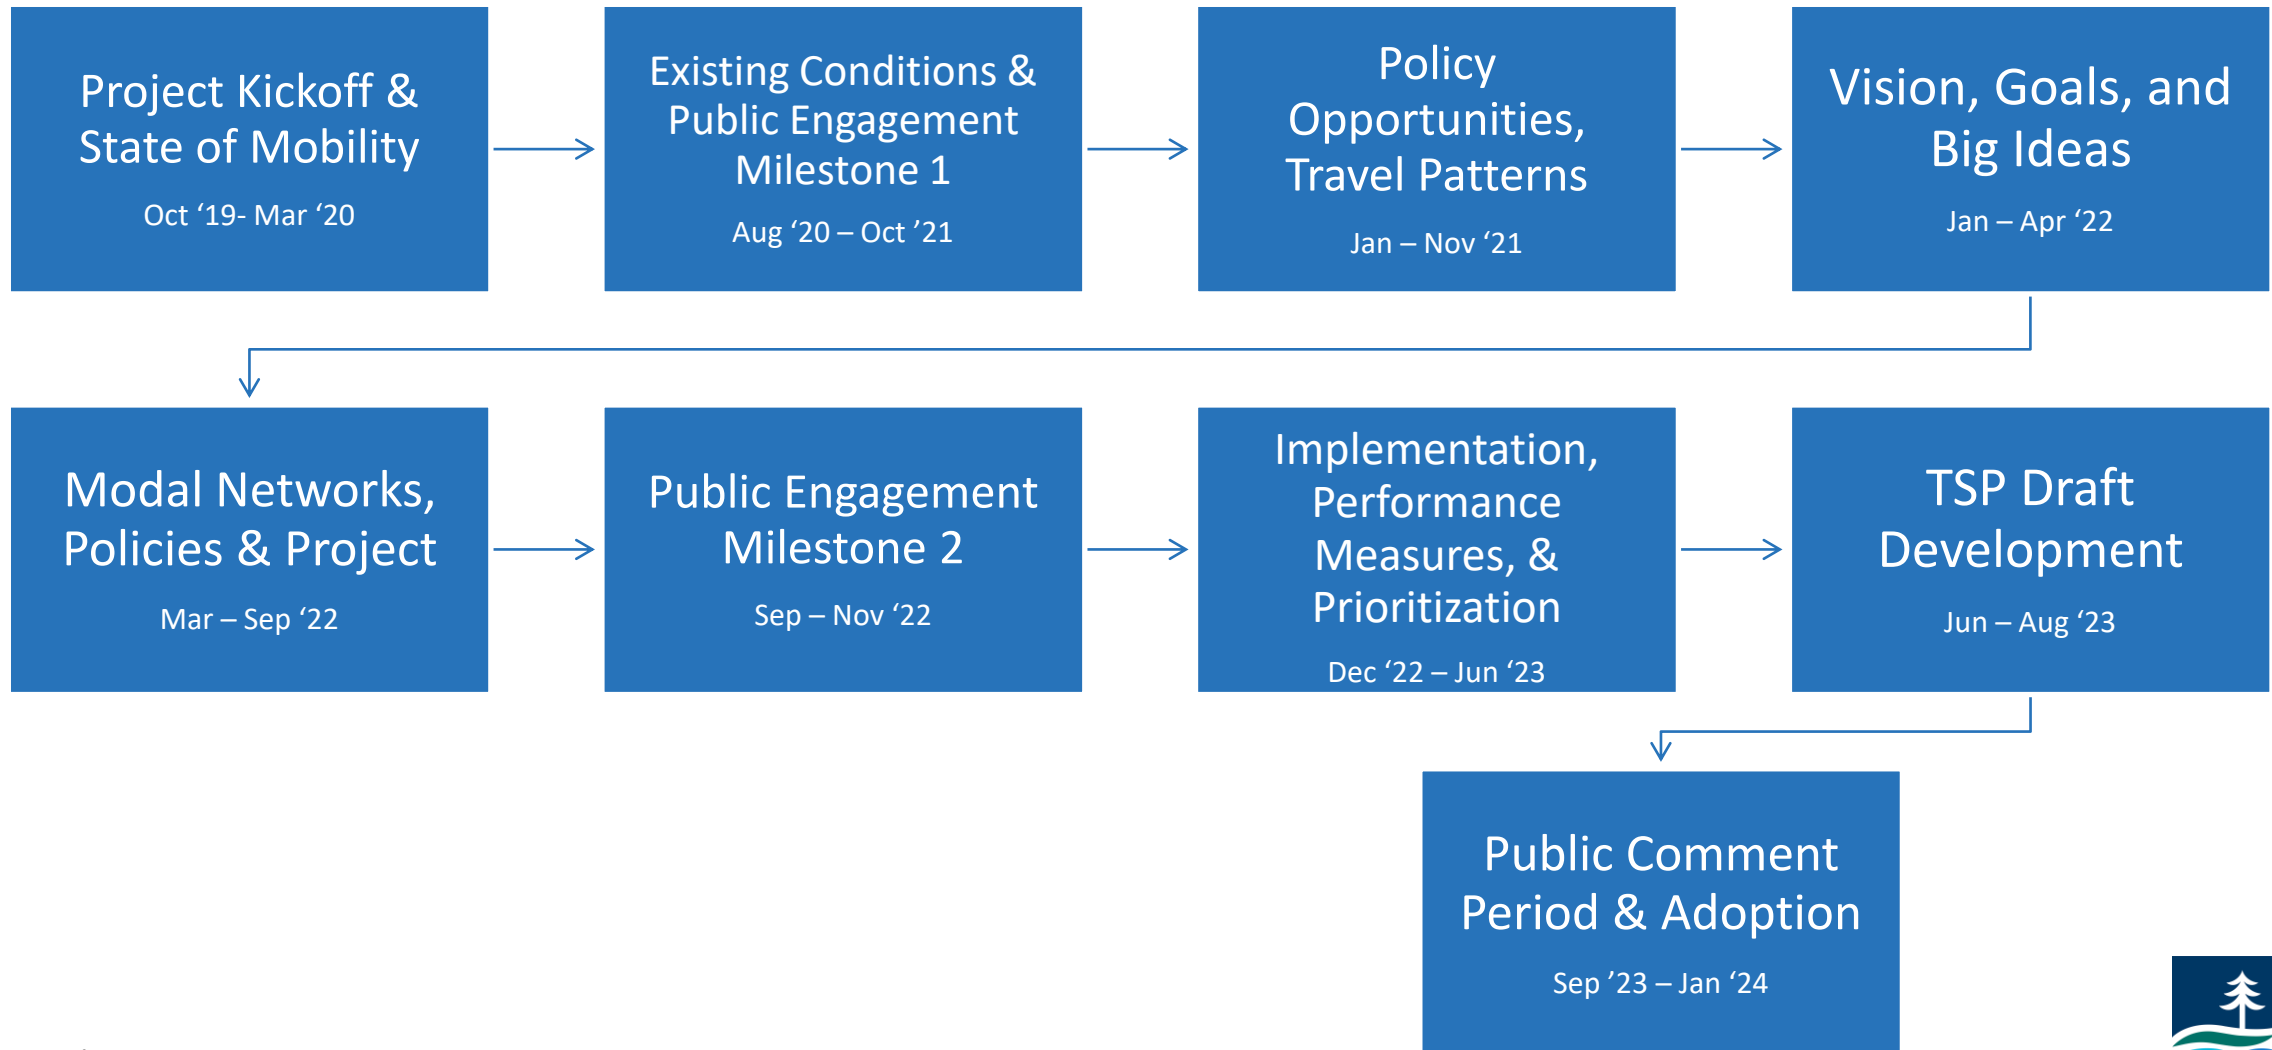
Project Kickoff & State of Mobility

Oct ‘19- Mar ‘20

Existing Conditions & Public Engagement Milestone 1

Aug ‘20 – Oct ’21

Policy Opportunities, Travel Patterns

Jan – Nov ‘21

Vision, Goals, and Big Ideas

Jan – Apr ‘22

Modal Networks, Policies & Project

Mar – Sep ‘22

Public Engagement Milestone 2

Sep – Nov ‘22

Implementation, Performance Measures, & Prioritization

Dec ‘22 – Jun ‘23

TSP Draft Development

Jun – Aug ‘23

Public Comment Period & Adoption

Sep ’23 – Jan ‘24